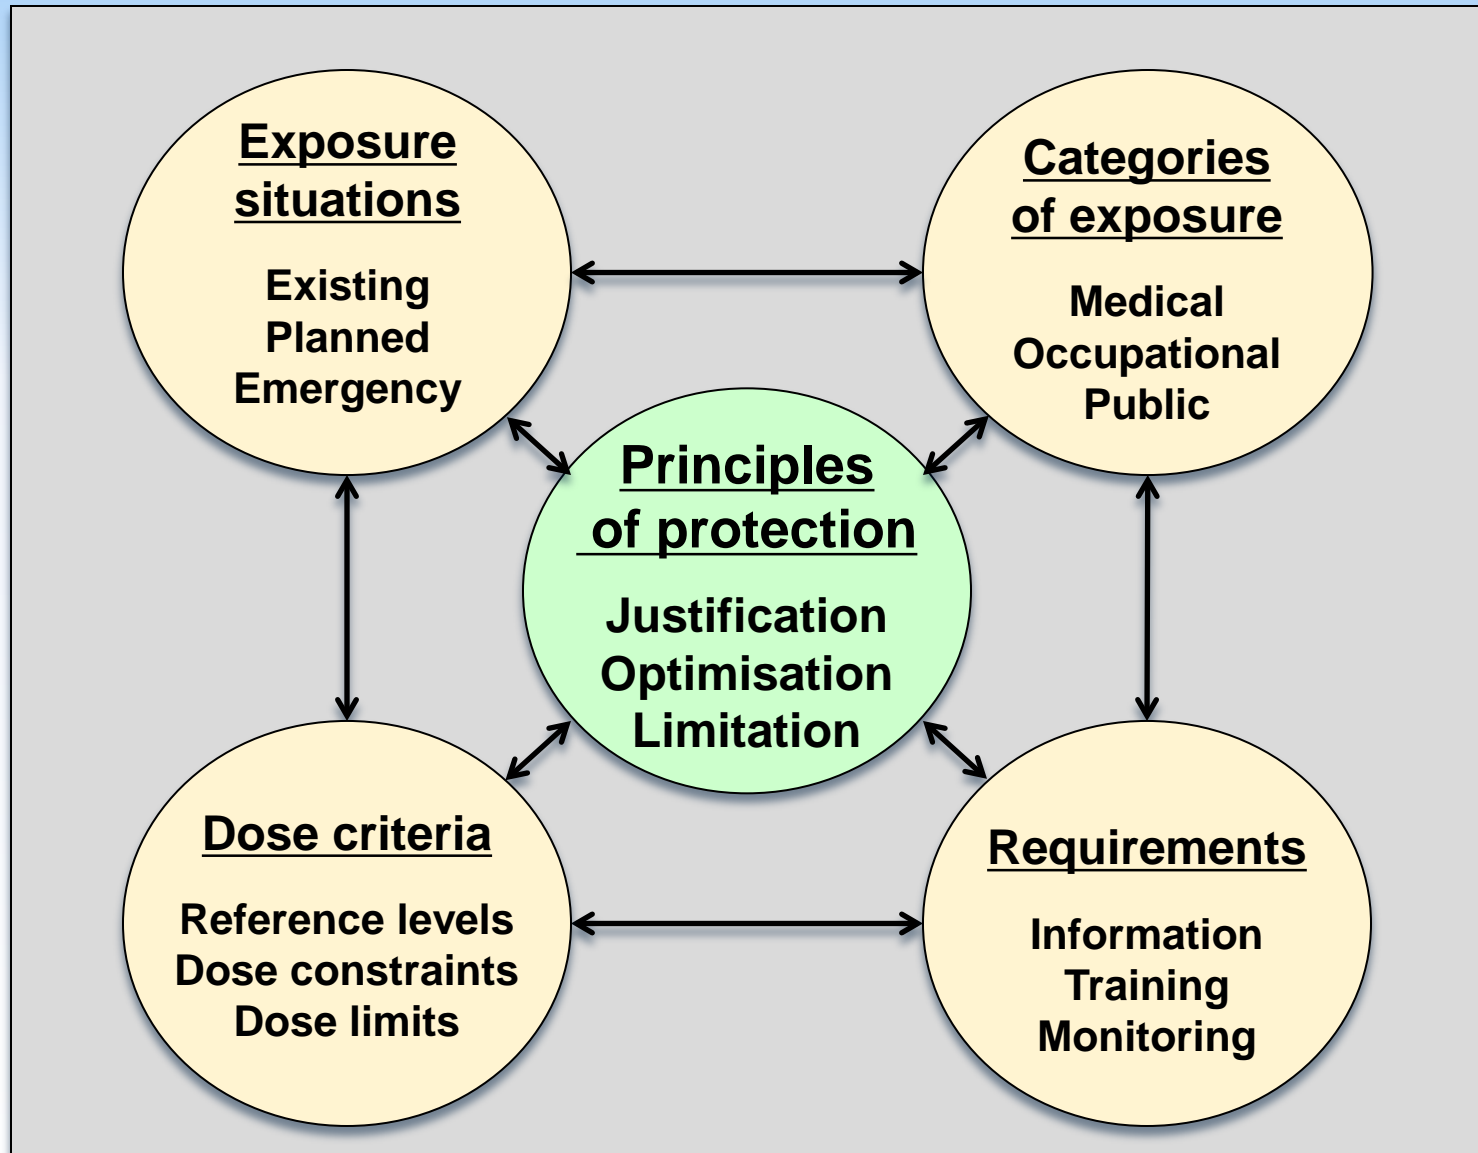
Exposure situations

Existing
Planned
Emergency

Categories of exposure

Medical
Occupational
Public

Principles of protection

Justification
Optimisation
Limitation

Dose criteria

Reference levels
Dose constraints
Dose limits

Requirements

Information
Training
Monitoring